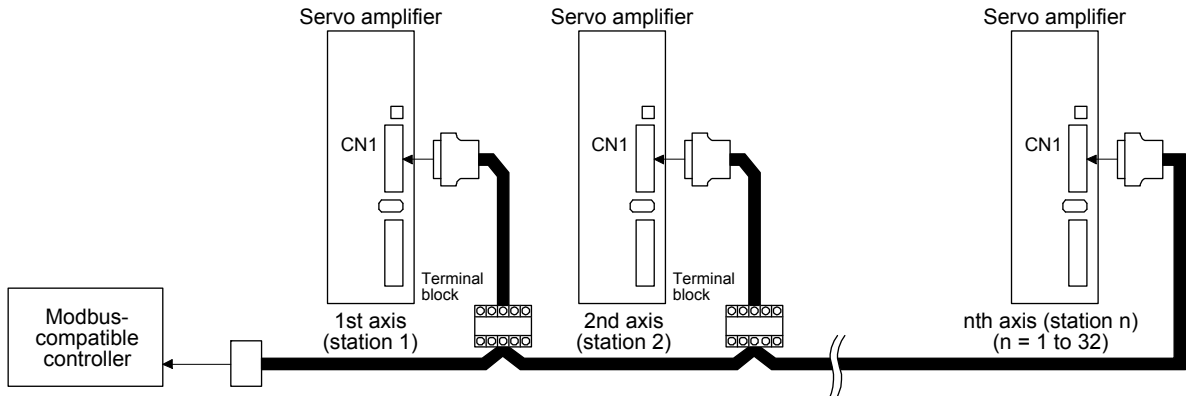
Servo amplifier

Servo amplifier

Servo amplifier

CN1

CN1

CN1

Terminal block

Terminal block

Modbus-compatible controller

1st axis (station 1)

2nd axis (station 2)

nth axis (station n) (n = 1 to 32)